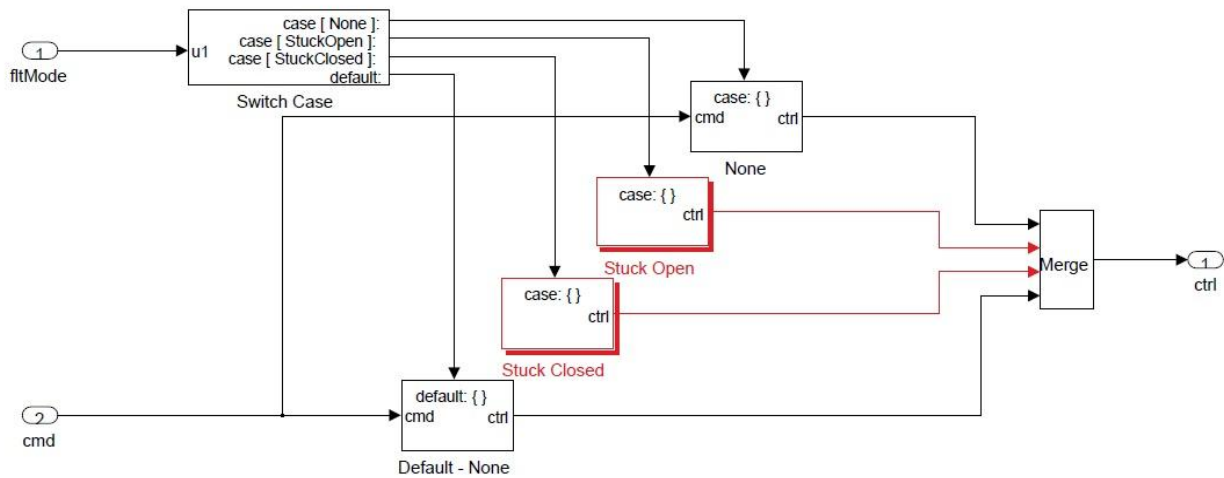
1
fltMode

u1
case [ None ]:
case [ StuckOpen ]:
case [ StuckClosed ]:
default:
Switch Case

case: { }
cmd
ctrl
None

case: { }
ctrl
Stuck Open

case: { }
ctrl
Stuck Closed

Merge

1
ctrl

2
cmd

default: { }
cmd
ctrl
Default - None